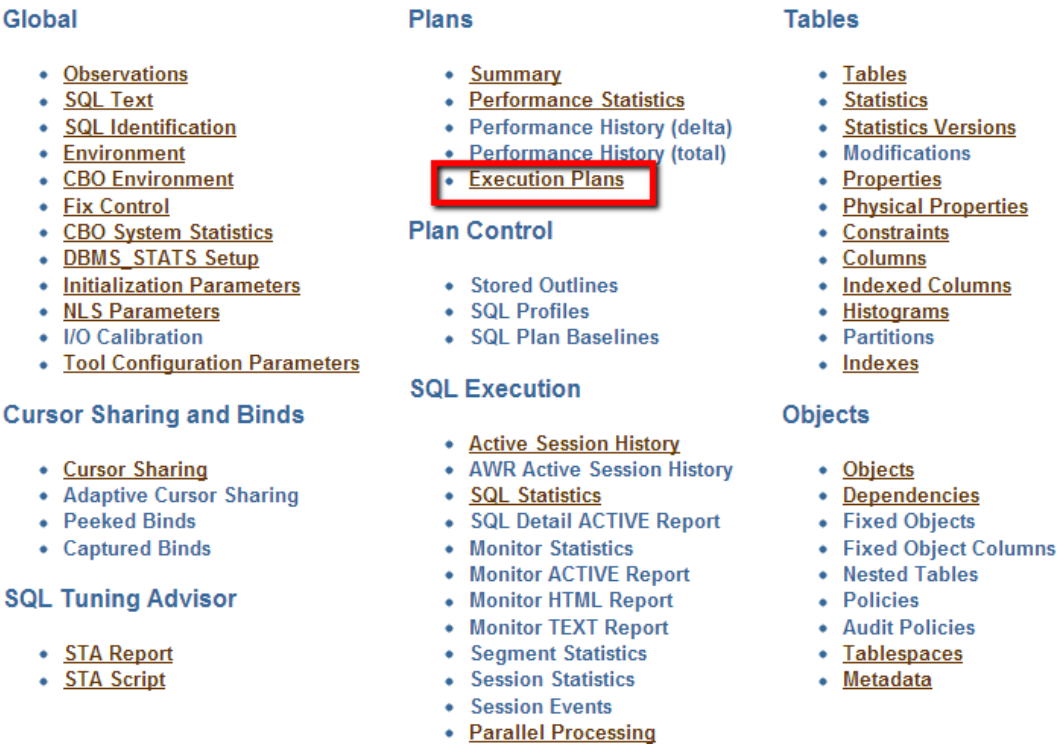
Global

- Observations
- SQL Text
- SQL Identification
- Environment
- CBO Environment
- Fix Control
- CBO System Statistics
- DBMS_STATS Setup
- Initialization Parameters
- NLS Parameters
- I/O Calibration
- Tool Configuration Parameters

Cursor Sharing and Binds

- Cursor Sharing
- Adaptive Cursor Sharing
- Peeked Binds
- Captured Binds

SQL Tuning Advisor

- STA Report
- STA Script

Plans

- Summary
- Performance Statistics
- Performance History (delta)
- Performance History (total)
- Execution Plans

Plan Control

- Stored Outlines
- SQL Profiles
- SQL Plan Baselines

SQL Execution

- Active Session History
- AWR Active Session History
- SQL Statistics
- SQL Detail ACTIVE Report
- Monitor Statistics
- Monitor ACTIVE Report
- Monitor HTML Report
- Monitor TEXT Report
- Segment Statistics
- Session Statistics
- Session Events
- Parallel Processing

Tables

- Tables
- Statistics
- Statistics Versions
- Modifications
- Properties
- Physical Properties
- Constraints
- Columns
- Indexed Columns
- Histograms
- Partitions
- Indexes

Objects

- Objects
- Dependencies
- Fixed Objects
- Fixed Object Columns
- Nested Tables
- Policies
- Audit Policies
- Tablespaces
- Metadata